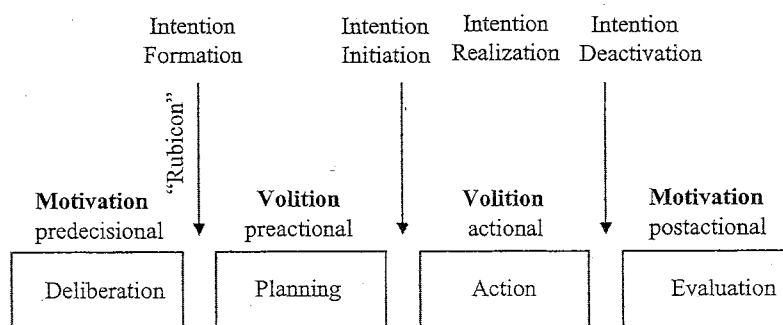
Intention Formation

Intention Initiation

Intention Realization

Intention Deactivation

"Rubicon"

**Motivation** predecisional

**Volition** preactional

**Volition** actional

**Motivation** postactional

Deliberation

Planning

Action

Evaluation